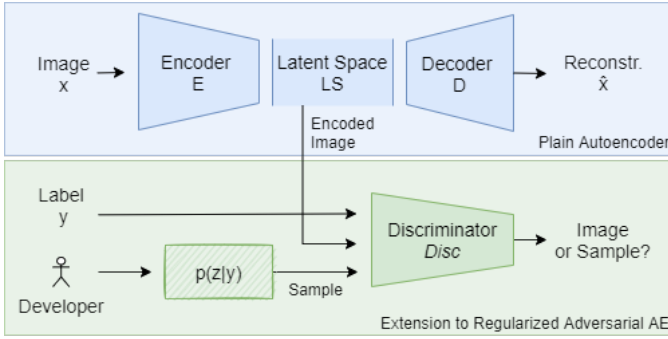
Image
x

Encoder
E

Latent Space
LS

Decoder
D

Reconstr.
$\hat{x}$

Encoded
Image

Plain Autoencoder

Label
y

Developer

p(z|y)

Sample

Discriminator
*Disc*

Image
or Sample?

Extension to Regularized Adversarial AE